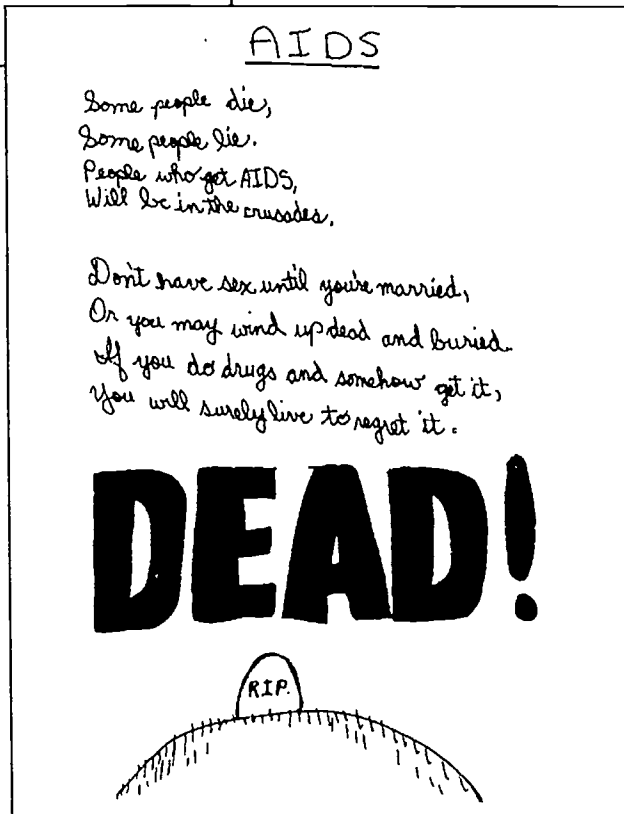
AIDS

Some people die,
Some people lie.
People who got AIDS,
Will be in the crusades.

Don't have sex until you're married,
Or you may wind up dead and buried.
If you do drugs and somehow get it,
You will surely live to regret it.

DEAD!

RIP.